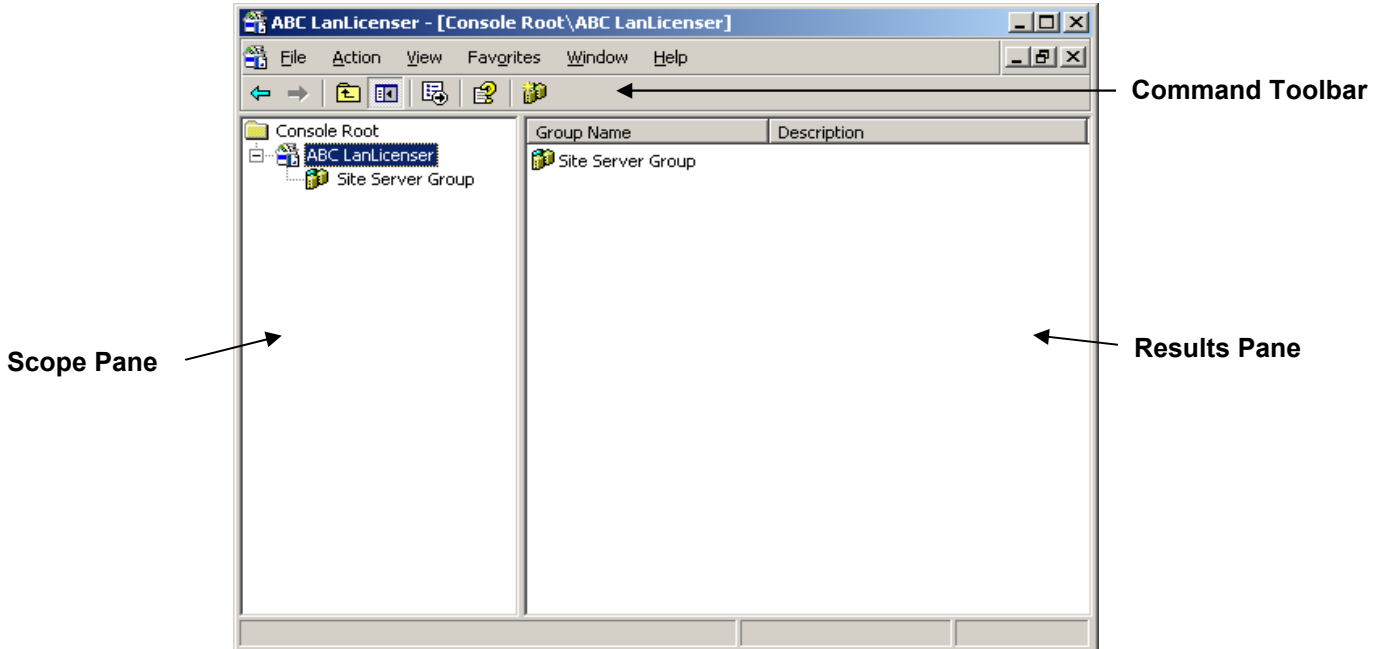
ABC LanLicenser - [Console Root\ABC LanLicenser]

File Action View Favorites Window Help

Command Toolbar

Console Root
ABC LanLicenser
Site Server Group

| Group Name | Description |
|---|---|
| Site Server Group | |

Scope Pane

Results Pane